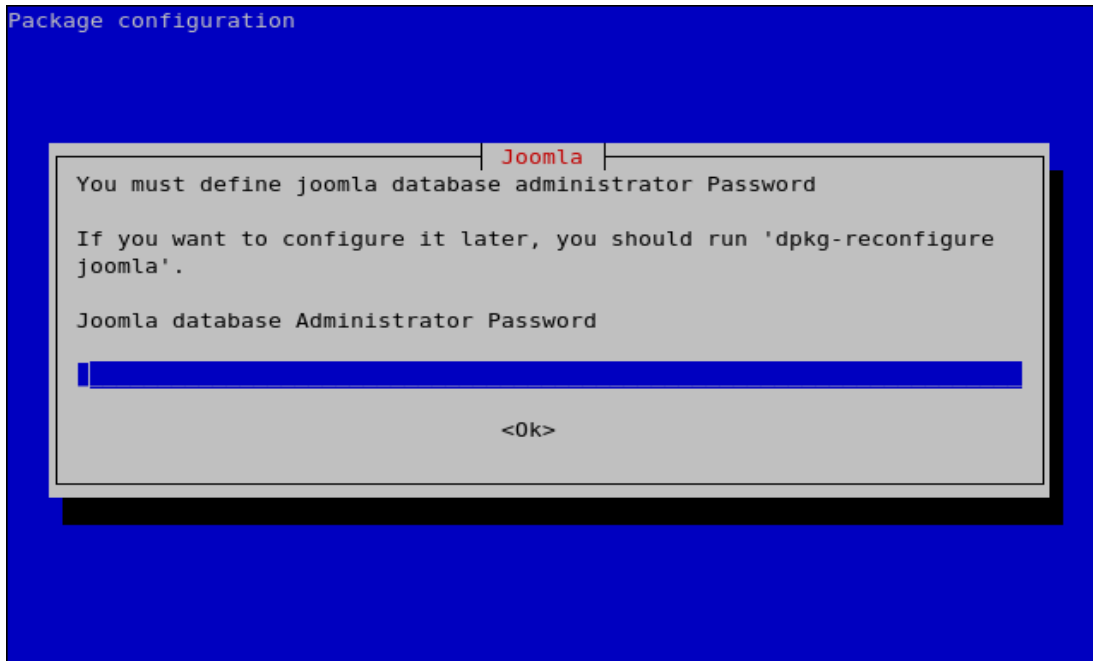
Package configuration

Joomla

You must define joomla database administrator Password

If you want to configure it later, you should run 'dpkg-reconfigure joomla'.

Joomla database Administrator Password

<Ok>